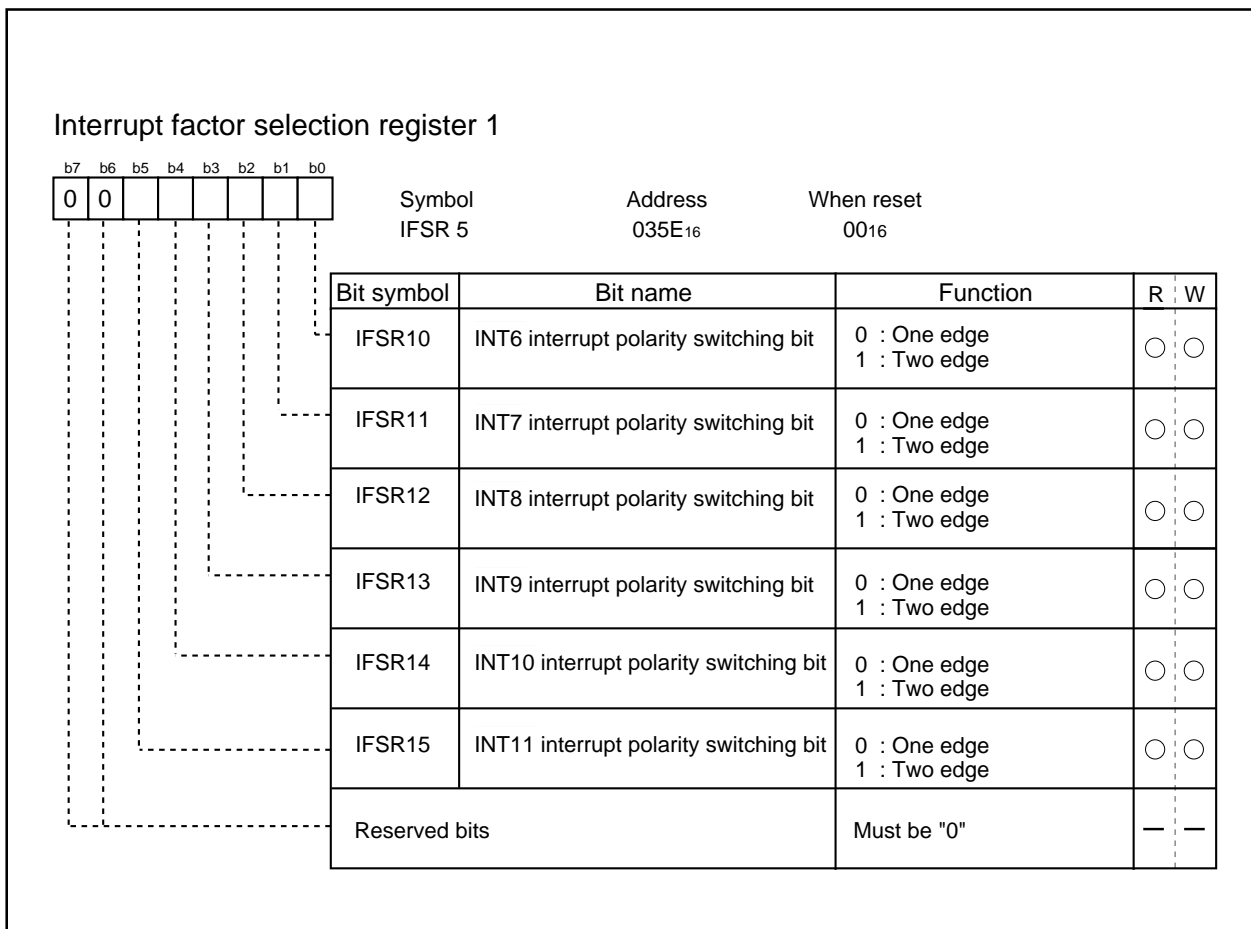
Interrupt factor selection register 1

| b7 | b6 | b5 | b4 | b3 | b2 | b1 | b0 |
|---|---|---|---|---|---|---|---|
| 0 | 0 | | | | | | |

Symbol IFSR 5
Address $035E_{16}$
When reset $00_{16}$

| Bit symbol | Bit name | Function | R | W |
|---|---|---|---|---|
| IFSR10 | INT6 interrupt polarity switching bit | 0 : One edge<br>1 : Two edge | ○ | ○ |
| IFSR11 | INT7 interrupt polarity switching bit | 0 : One edge<br>1 : Two edge | ○ | ○ |
| IFSR12 | INT8 interrupt polarity switching bit | 0 : One edge<br>1 : Two edge | ○ | ○ |
| IFSR13 | INT9 interrupt polarity switching bit | 0 : One edge<br>1 : Two edge | ○ | ○ |
| IFSR14 | INT10 interrupt polarity switching bit | 0 : One edge<br>1 : Two edge | ○ | ○ |
| IFSR15 | INT11 interrupt polarity switching bit | 0 : One edge<br>1 : Two edge | ○ | ○ |
| Reserved bits | | Must be "0" | — | — |